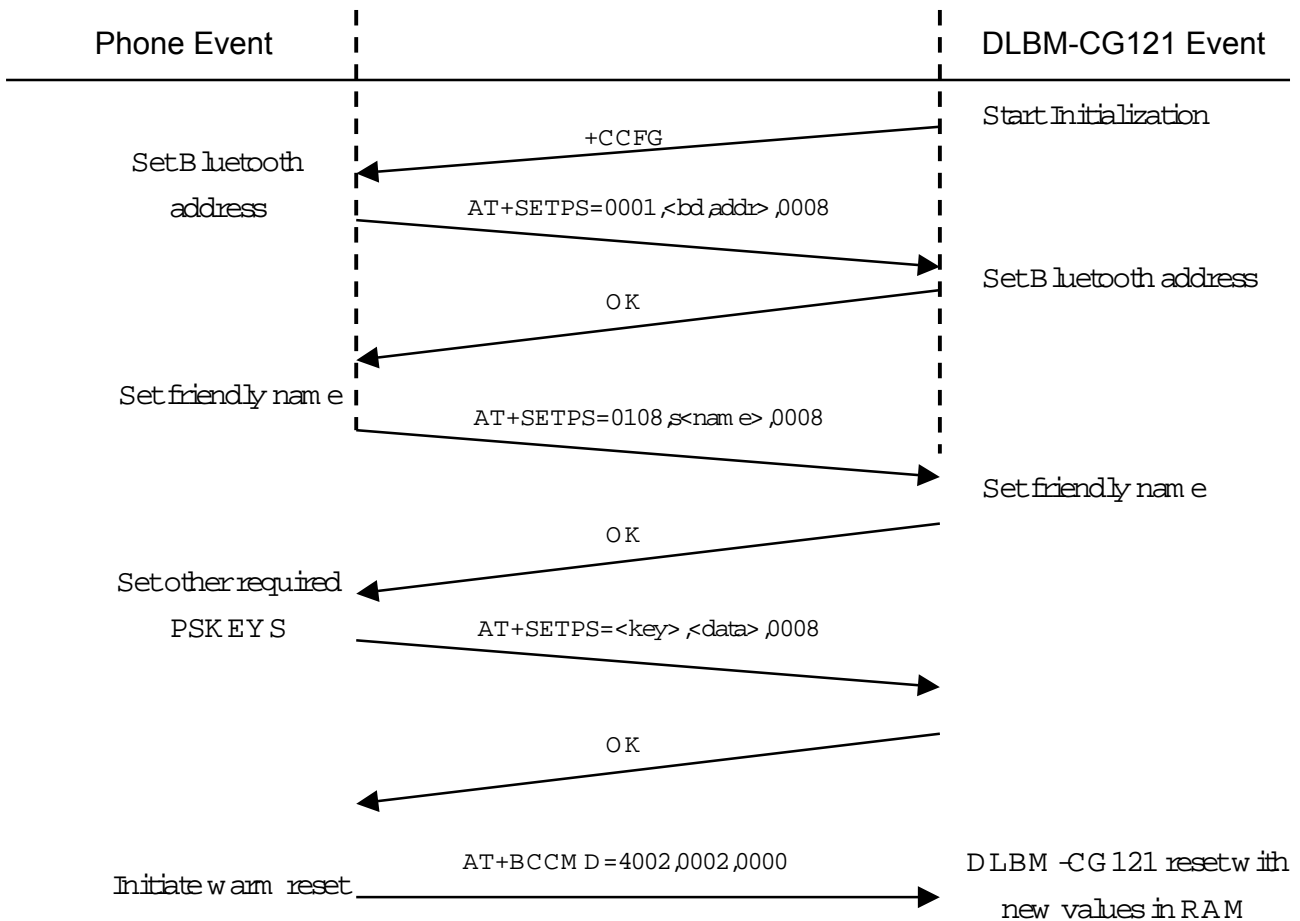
Phone Event

DLBM-CG121 Event

Start Initialization

+CCFG

Set Bluetooth address

AT+SETPS=0001,<bd,addr>,0008

Set Bluetooth address

OK

Set friendly name

AT+SETPS=0108,s<name>,0008

Set friendly name

OK

Set other required PSKEYS

AT+SETPS=<key>,<data>,0008

OK

AT+BCCMD=4002,0002,0000

Initiate warm reset

DLBM-CG121 reset with new values in RAM